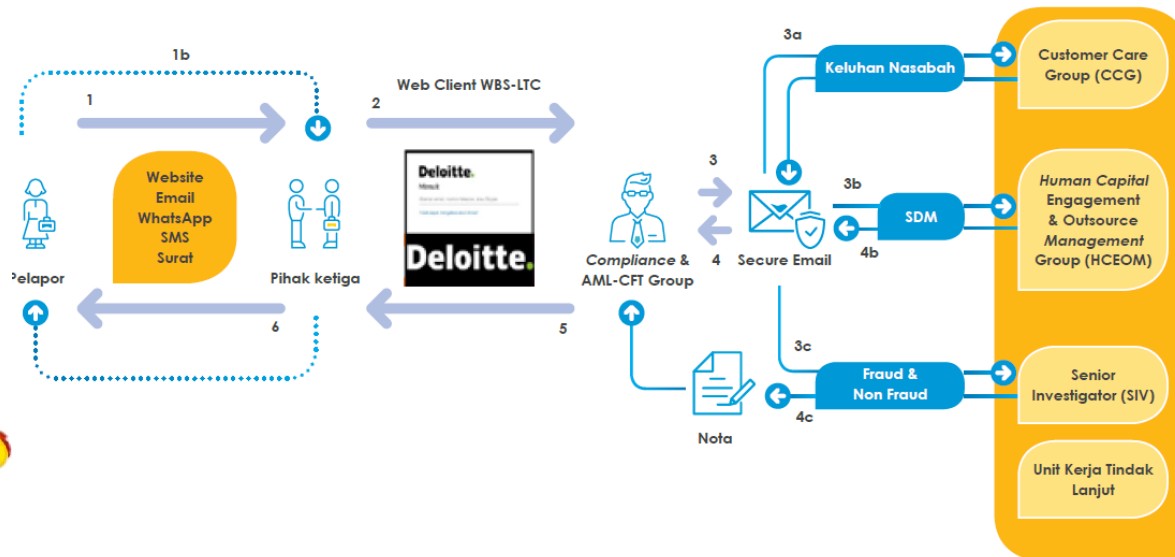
1b

1

2

Web Client WBS-LTC

3a

Keluhan Nasabah

Customer Care Group (CCG)

Website
Email
WhatsApp
SMS
Surat

Deloitte.
Masuk
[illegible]

Deloitte.

3

3b

SDM

Human Capital Engagement & Outsource Management Group (HCEOM)

4

4b

Pelapor

Pihak ketiga

Compliance & AML-CFT Group

Secure Email

6

5

3c

Fraud & Non Fraud

Senior Investigator (SIV)

4c

Nota

Unit Kerja Tindak Lanjut